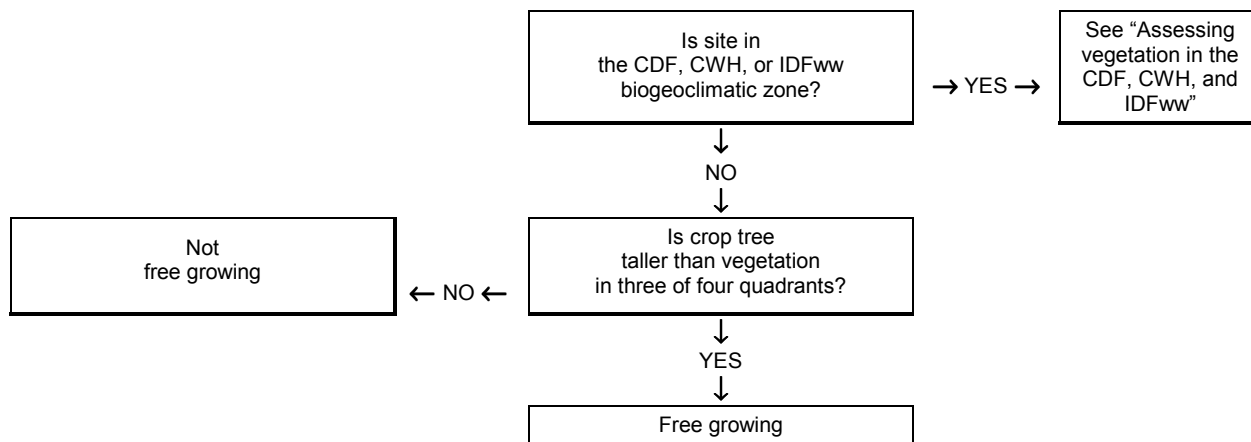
Is site in the CDF, CWH, or IDFww biogeoclimatic zone?

→ YES →

See "Assessing vegetation in the CDF, CWH, and IDFww"

↓
NO
↓

Is crop tree taller than vegetation in three of four quadrants?

← NO ←

Not free growing

↓
YES
↓

Free growing